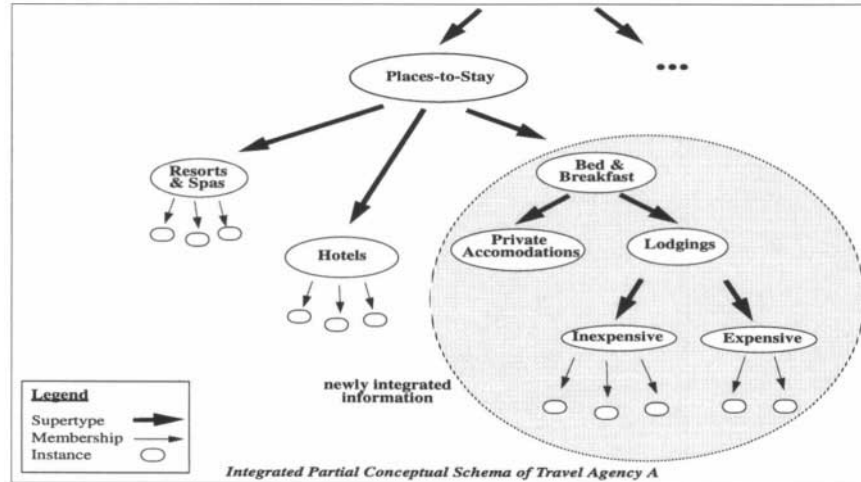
Places-to-Stay

...

Resorts & Spas

Hotels

Bed & Breakfast

Private Accomodations

Lodgings

Inexpensive

Expensive

newly integrated information

Legend
Supertype
Membership
Instance

Integrated Partial Conceptual Schema of Travel Agency A